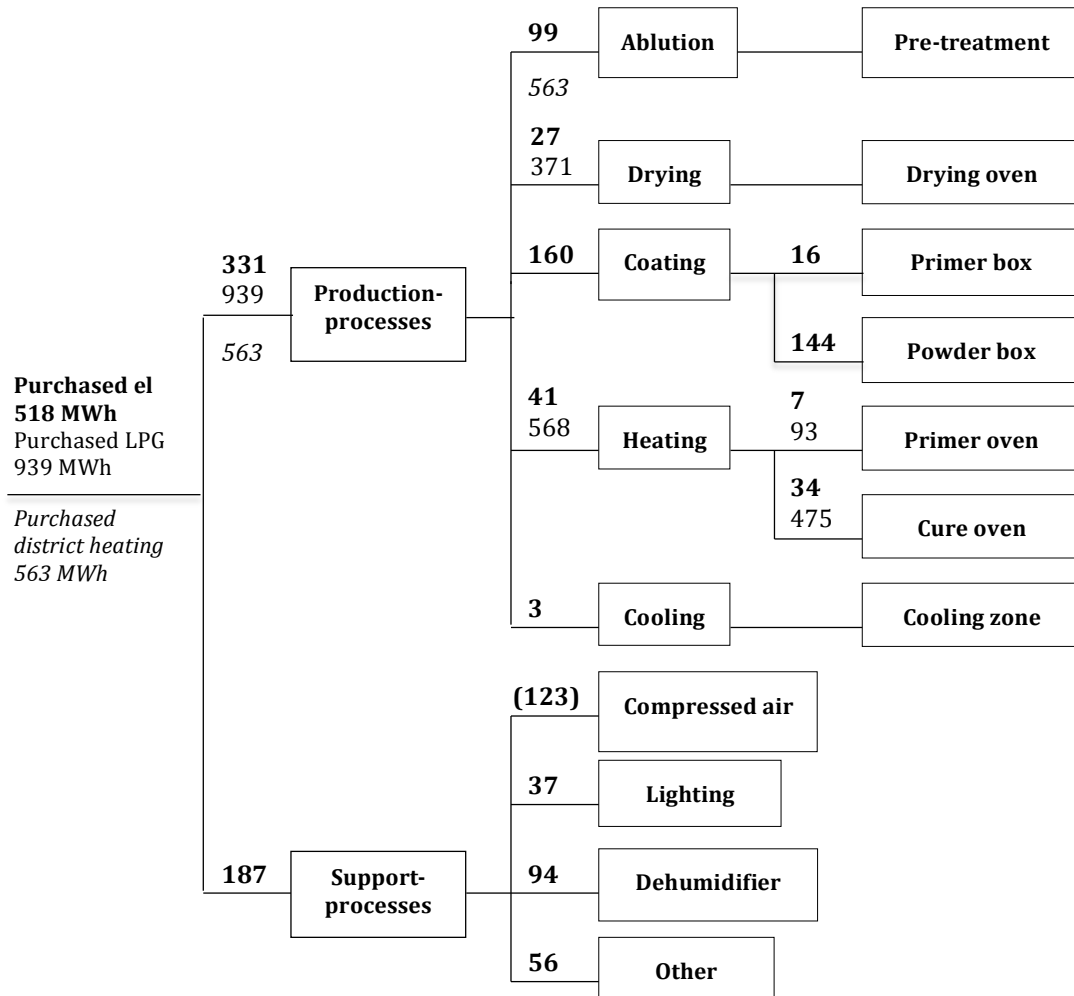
Purchased el
518 MWh
Purchased LPG
939 MWh

*Purchased district heating 563 MWh*

331
939
*563*

Production-processes

187

Support-processes

99
*563*
Ablution
Pre-treatment

27
371
Drying
Drying oven

160
Coating
16
Primer box
144
Powder box

41
568
Heating
7
93
Primer oven
34
475
Cure oven

3
Cooling
Cooling zone

(123)
Compressed air

37
Lighting

94
Dehumidifier

56
Other